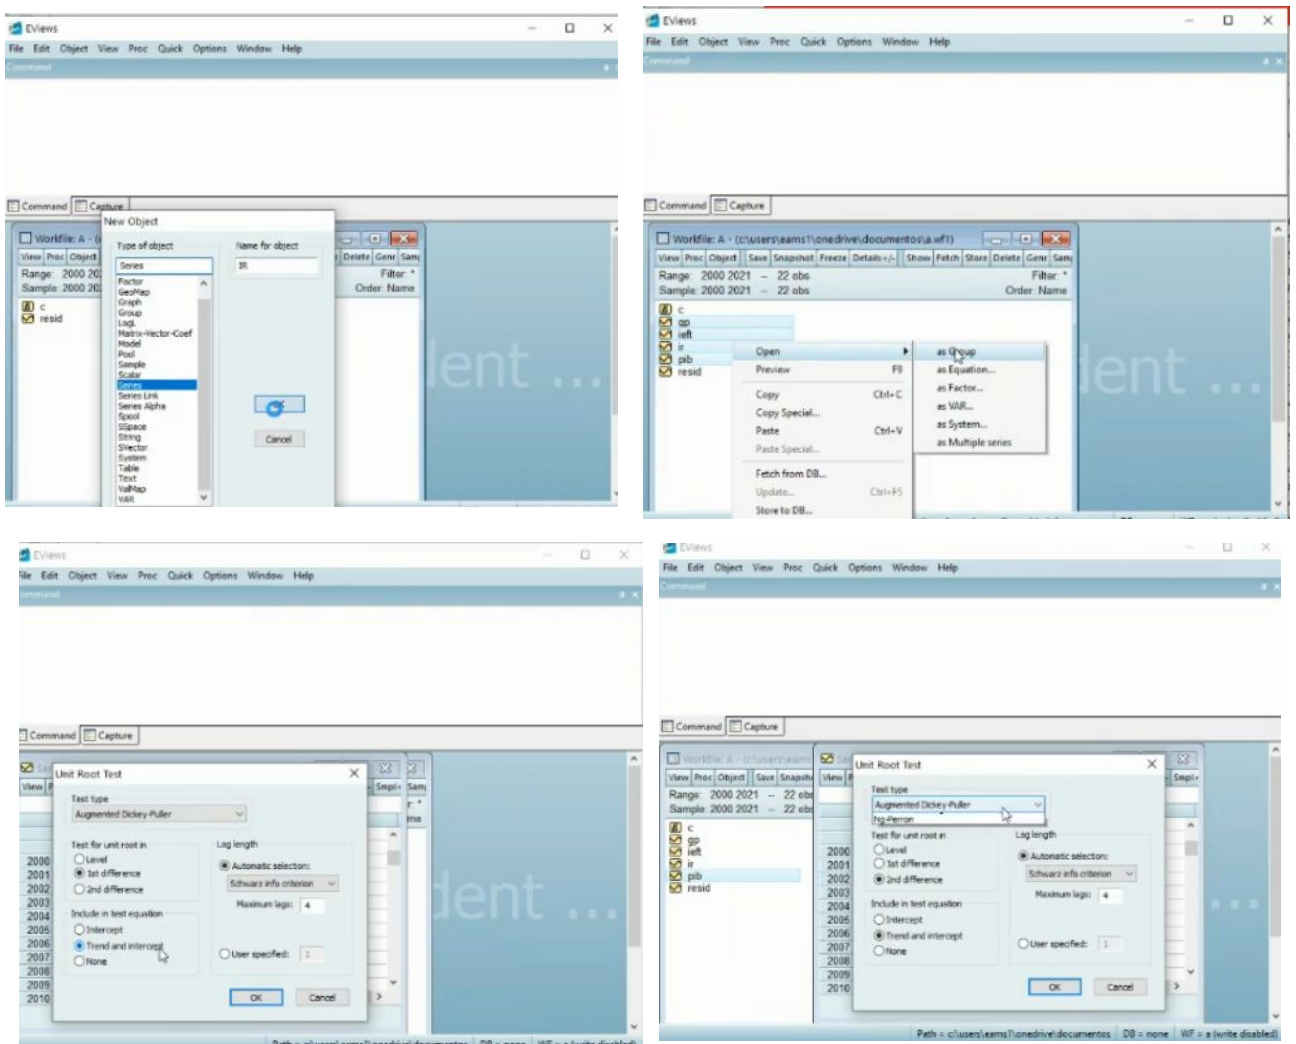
EViews
File Edit Object View Proc Quick Options Window Help
Command

Command Capture
Workfile: A - (
View Proc Object
Range: 2000 20
Sample: 2000 20
c
resid

New Object
Type of object
Series
Factor
GeoMap
Graph
Group
LogL
Matrix-Vector-Coef
Model
Pool
Sample
Scalar
Series
Series Link
Series Alpha
Spool
SSpace
String
SVector
System
Table
Text
ValMap
VAR
Name for object
IR
OK
Cancel

Delete Genr Sam
Filter: *
Order: Name
lent ...

EViews
File Edit Object View Proc Quick Options Window Help
Command

Command Capture
Workfile: A - (c:\users\eams1\onedrive\documentos\a.wf1)
View Proc Object Save Snapshot Freeze Details+/- Show Fetch Store Delete Genr Sam
Range: 2000 2021 -- 22 obs
Sample: 2000 2021 -- 22 obs
Filter: *
Order: Name
c
gp
ieft
ir
pib
resid
Open
Preview F9
Copy Ctrl+C
Copy Special...
Paste Ctrl+V
Paste Special...
Fetch from DB...
Update... Ctrl+F5
Store to DB...
as Group
as Equation...
as Factor...
as VAR...
as System...
as Multiple series
lent ...

EViews
File Edit Object View Proc Quick Options Window Help
Command

Command Capture
View
Unit Root Test
Test type
Augmented Dickey-Fuller
Test for unit root in
Level
1st difference
2nd difference
Include in test equation
Intercept
Trend and intercept
None
Lag length
Automatic selection:
Schwarz info criterion
Maximum lags: 4
User specified: 1
OK
Cancel
2000
2001
2002
2003
2004
2005
2006
2007
2008
2009
2010
Smpl+ Sam
lent ...

EViews
File Edit Object View Proc Quick Options Window Help
Command

Command Capture
Workfile: A - (c:\users\eams
View Proc Object Save Snapsh
Range: 2000 2021 -- 22 obs
Sample: 2000 2021 -- 22 obs
c
gp
ieft
ir
pib
resid
Unit Root Test
Test type
Augmented Dickey-Fuller
Ng-Perron
Test for unit root in
Level
1st difference
2nd difference
Include in test equation
Intercept
Trend and intercept
None
Lag length
Automatic selection:
Schwarz info criterion
Maximum lags: 4
User specified: 1
OK
Cancel
2000
2001
2002
2003
2004
2005
2006
2007
2008
2009
2010
Smpl+
Path = c:\users\eams1\onedrive\documentos DB = none WF = a (write disabled)